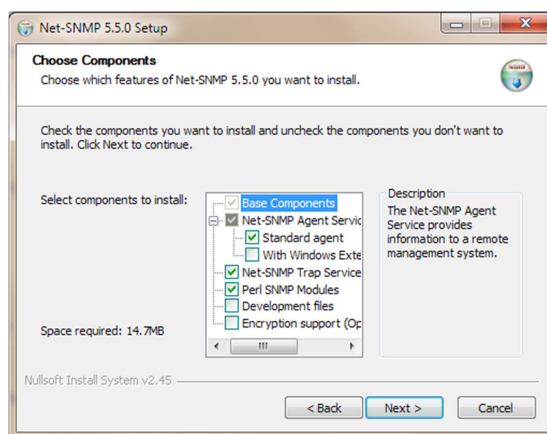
Net-SNMP 5.5.0 Setup

Choose Components

Choose which features of Net-SNMP 5.5.0 you want to install.

Check the components you want to install and uncheck the components you don't want to install. Click Next to continue.

Select components to install:

Base Components
Net-SNMP Agent Servic
Standard agent
With Windows Exte
Net-SNMP Trap Service
Perl SNMP Modules
Development files
Encryption support (Op

Description

The Net-SNMP Agent Service provides information to a remote management system.

Space required: 14.7MB

Nullsoft Install System v2.45

< Back
Next >
Cancel